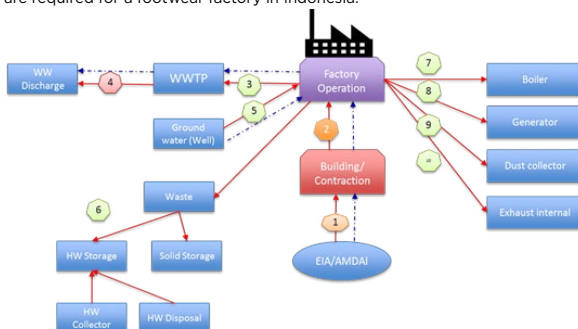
are required for a footwear factory in Indonesia.

WW Discharge
4
WWTP
3
5
Factory Operation
7
8
9
=
Boiler
Generator
Dust collector
Exhaust internal
Ground water (Well)
2
Building/ Contraction
1
EIA/AMDAl
Waste
6
HW Storage
Solid Storage
HW Collector
HW Disposal